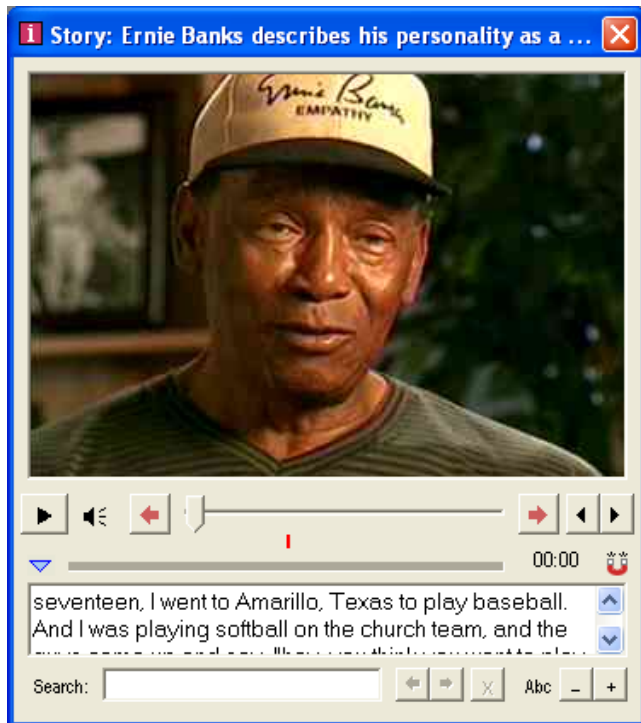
Story: Ernie Banks describes his personality as a ...

Ernie Banks
EMPATHY

00:00

seventeen, I went to Amarillo, Texas to play baseball. And I was playing softball on the church team, and the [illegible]

Search:

X

Abc – +